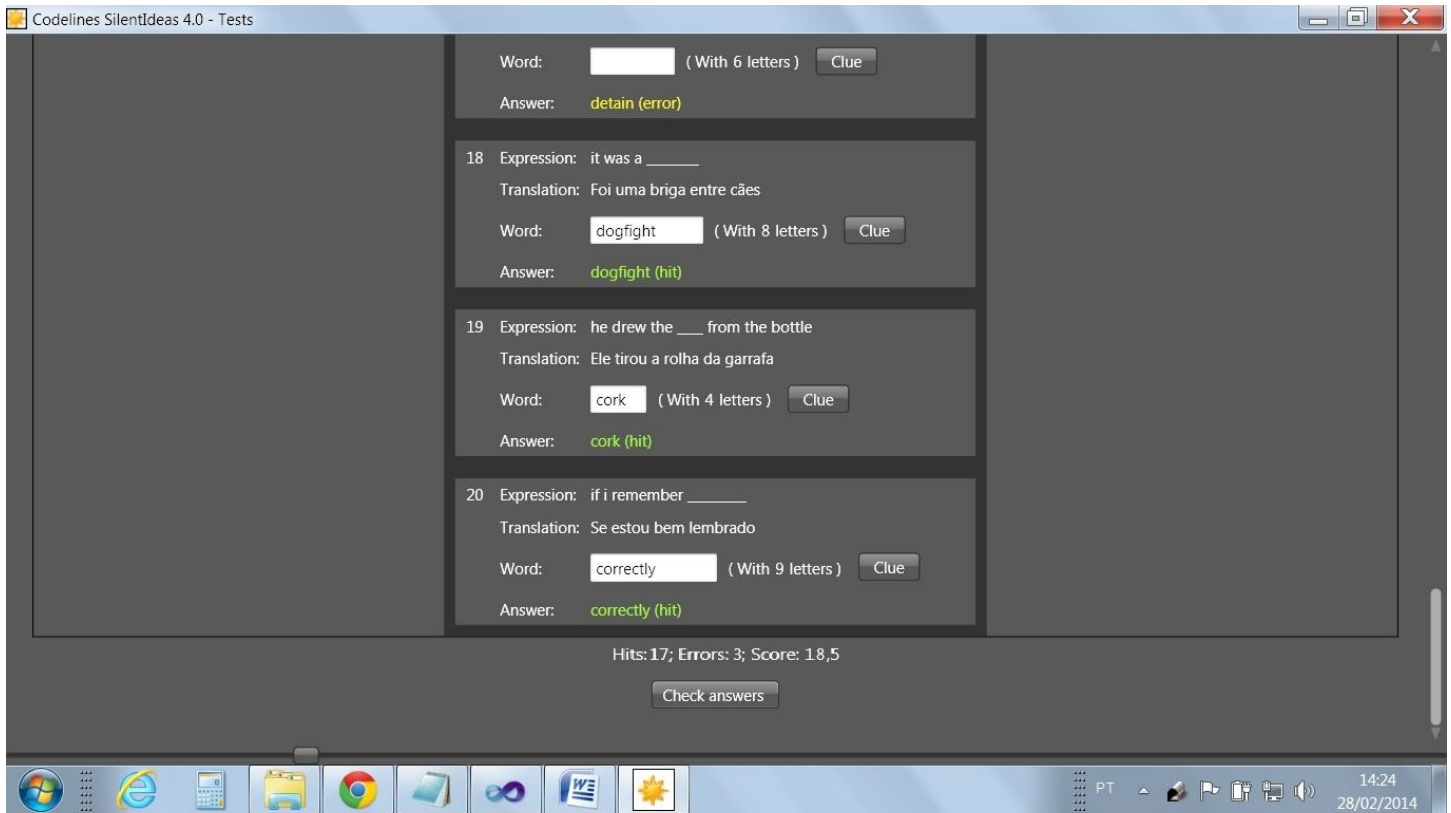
Codelines SilentIdeas 4.0 - Tests

Word: ( With 6 letters ) Clue

Answer: detain (error)

18 Expression: it was a ______

Translation: Foi uma briga entre cães

Word: dogfight ( With 8 letters ) Clue

Answer: dogfight (hit)

19 Expression: he drew the ___ from the bottle

Translation: Ele tirou a rolha da garrafa

Word: cork ( With 4 letters ) Clue

Answer: cork (hit)

20 Expression: if i remember _______

Translation: Se estou bem lembrado

Word: correctly ( With 9 letters ) Clue

Answer: correctly (hit)

Hits: 17; Errors: 3; Score: 18,5

Check answers

PT 14:24 28/02/2014